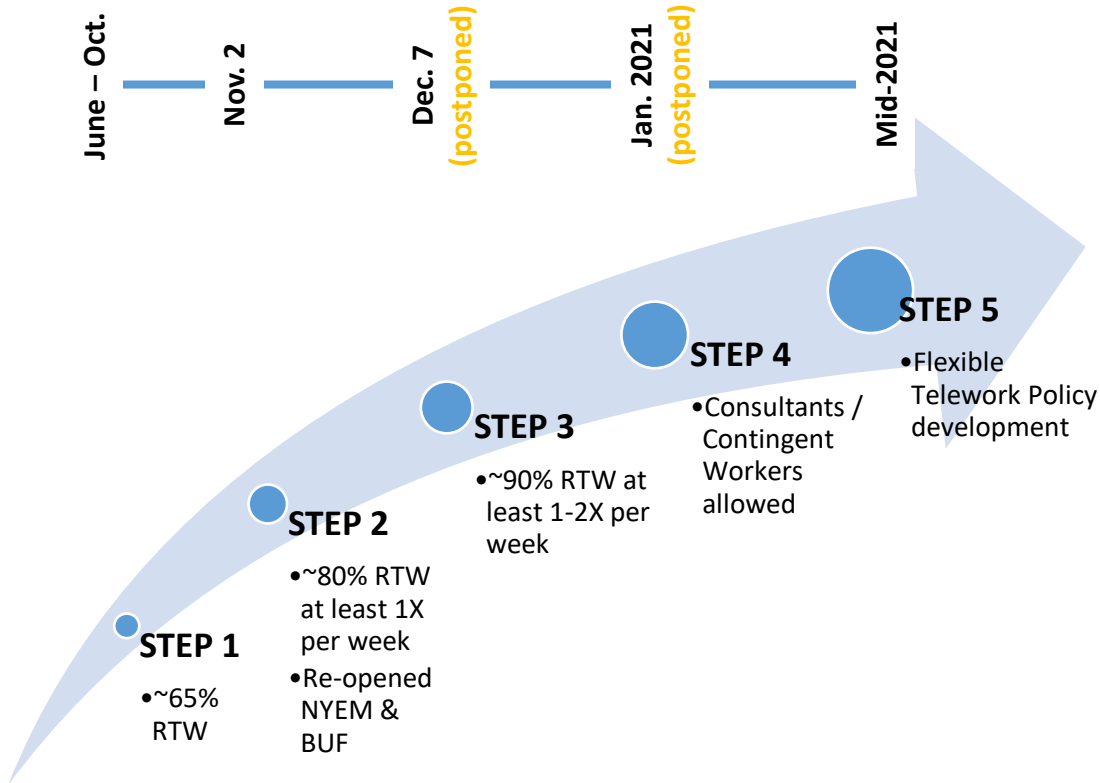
June – Oct.

Nov. 2

Dec. 7 (postponed)

Jan. 2021 (postponed)

Mid-2021

STEP 1

•~65% RTW

STEP 2

•~80% RTW at least 1X per week

•Re-opened NYEM & BUF

STEP 3

•~90% RTW at least 1-2X per week

STEP 4

•Consultants / Contingent Workers allowed

STEP 5

•Flexible Telework Policy development